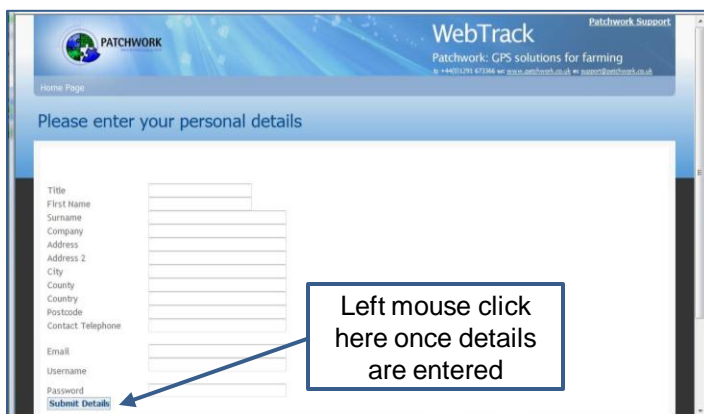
PATCHWORK

WebTrack

Patchwork Support

Patchwork: GPS solutions for farming

t: +44(0)1291 671366 w: www.patchwork.co.uk e: support@patchwork.co.uk

Home Page

Please enter your personal details

Title
First Name
Surname
Company
Address
Address 2
City
County
Country
Postcode
Contact Telephone

Email

Username

Password

Submit Details

Left mouse click here once details are entered